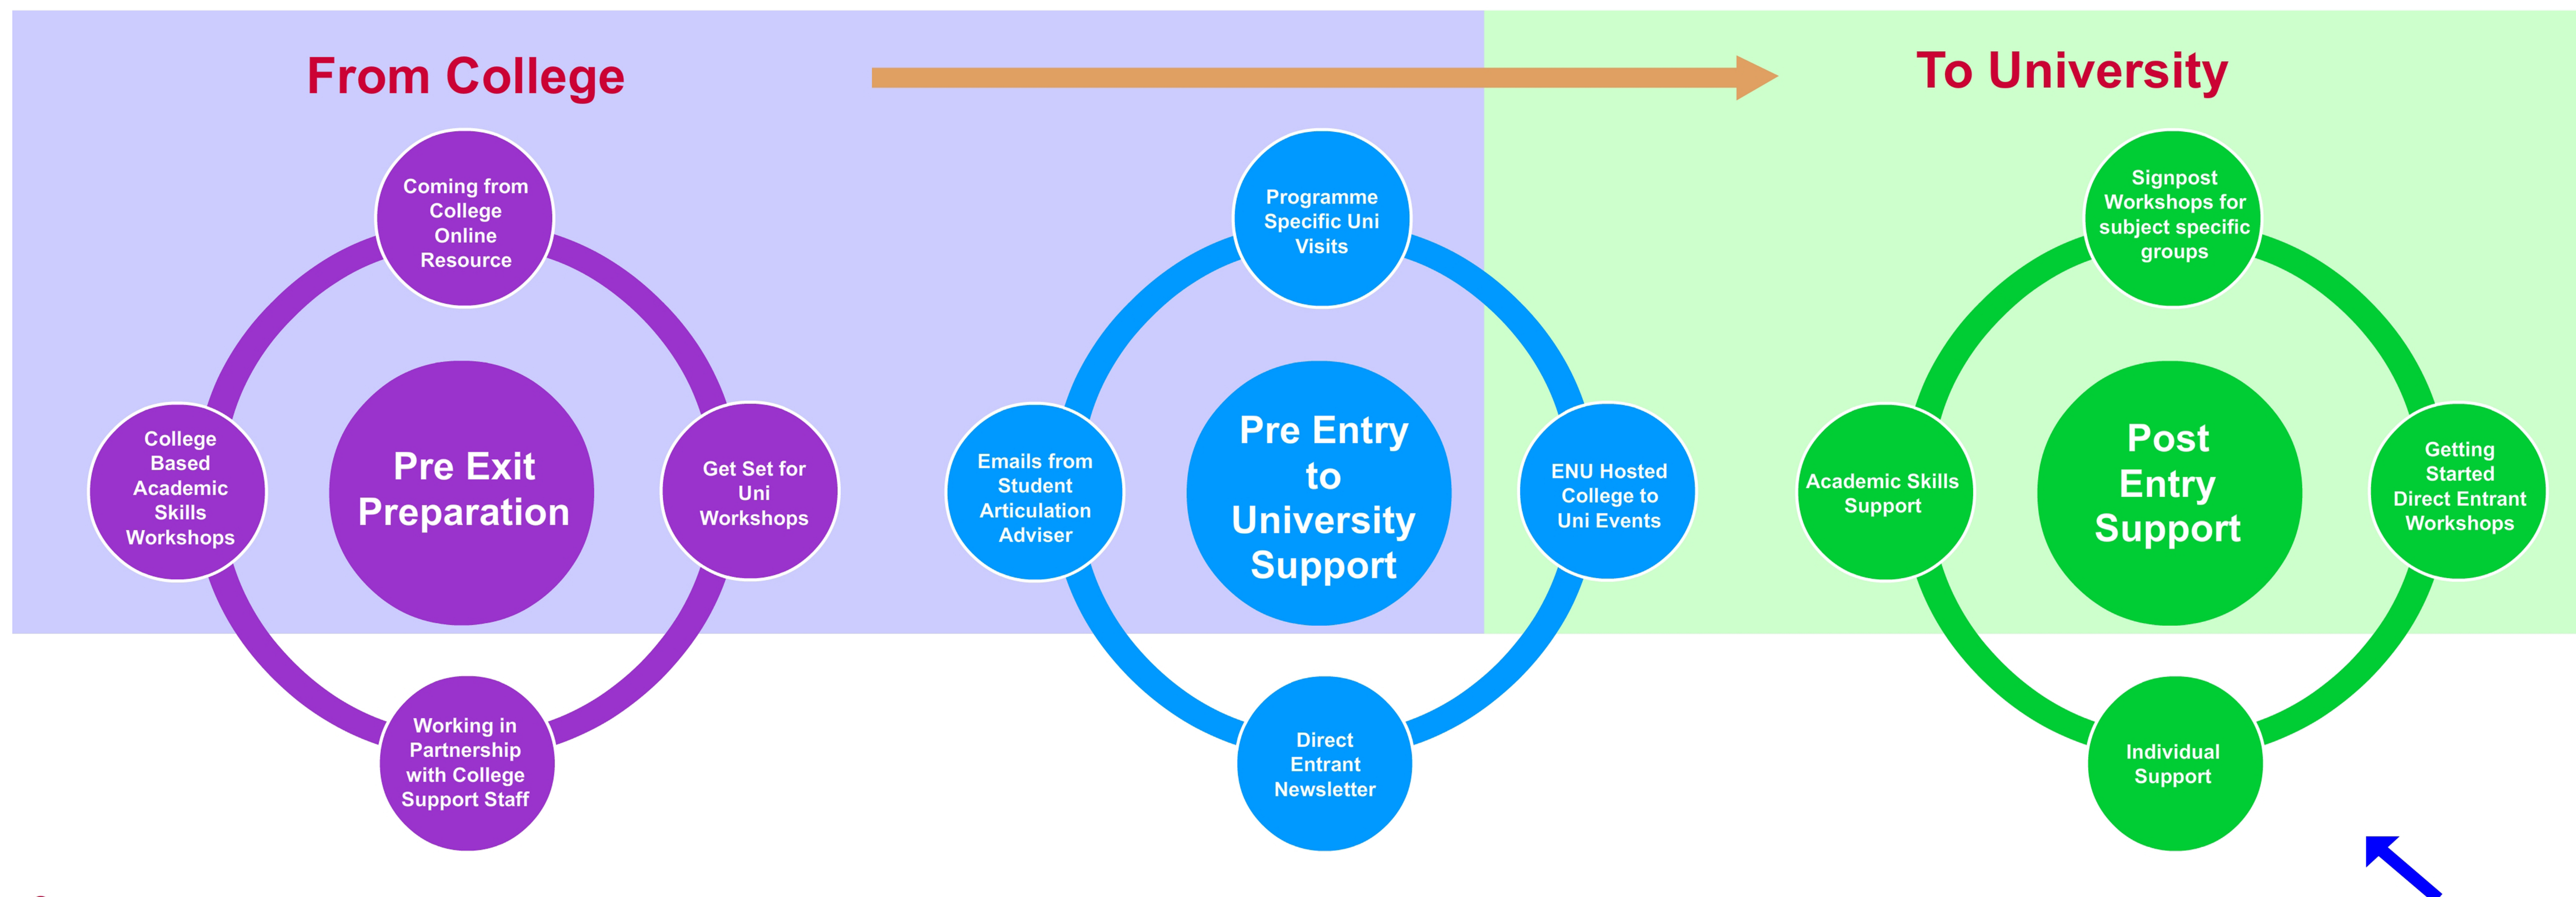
From College

To University

Coming from College Online Resource

College Based Academic Skills Workshops

Pre Exit Preparation

Get Set for Uni Workshops

Working in Partnership with College Support Staff

Programme Specific Uni Visits

Emails from Student Articulation Adviser

Pre Entry to University Support

ENU Hosted College to Uni Events

Direct Entrant Newsletter

Signpost Workshops for subject specific groups

Academic Skills Support

Post Entry Support

Getting Started Direct Entrant Workshops

Individual Support